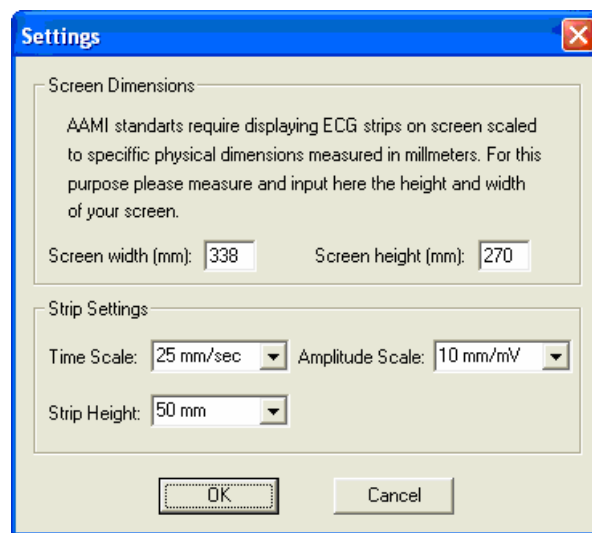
Settings

Screen Dimensions

AAMI standarts require displaying ECG strips on screen scaled to speciffic physical dimensions measured in millmeters. For this purpose please measure and input here the height and width of your screen.

Screen width (mm): 338

Screen height (mm): 270

Strip Settings

Time Scale: 25 mm/sec

Amplitude Scale: 10 mm/mV

Strip Height: 50 mm

OK

Cancel